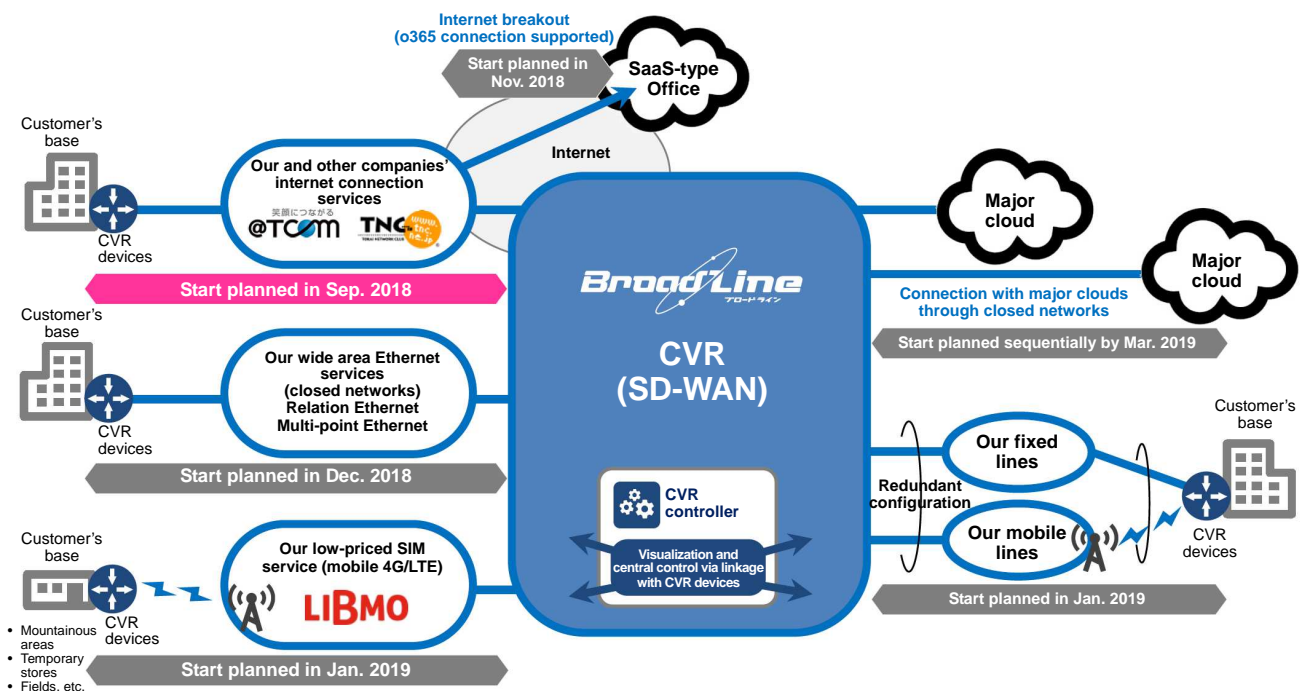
Internet breakout
(o365 connection supported)

Start planned in Nov. 2018

SaaS-type Office

Internet

Customer's base

CVR devices

Our and other companies' internet connection services

笑顔につながる
@TCOM

TNC
www.tnc.ne.jp
TOKAI NETWORK CLUB

Start planned in Sep. 2018

Major cloud

Major cloud

BroadLine
ブロードライン

Connection with major clouds through closed networks

Start planned sequentially by Mar. 2019

CVR
(SD-WAN)

Customer's base

CVR devices

Our wide area Ethernet services
(closed networks)
Relation Ethernet
Multi-point Ethernet

Start planned in Dec. 2018

Customer's base

Redundant configuration

Our fixed lines

Our mobile lines

CVR devices

CVR controller

Visualization and central control via linkage with CVR devices

Start planned in Jan. 2019

Customer's base

CVR devices

Our low-priced SIM service (mobile 4G/LTE)

LIBMO

Start planned in Jan. 2019

• Mountainous areas
• Temporary stores
• Fields, etc.